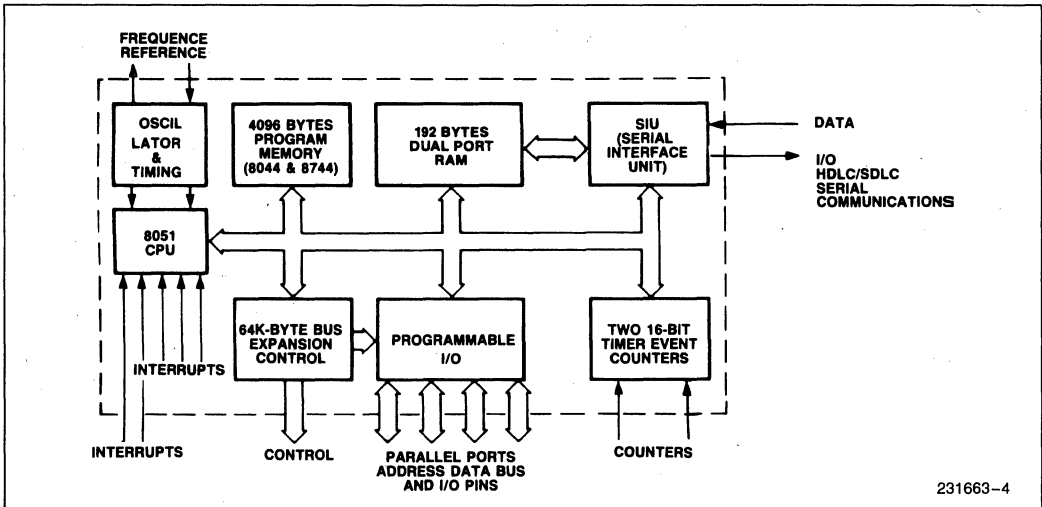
FREQUENCE REFERENCE

OSCIL LATOR & TIMING

4096 BYTES PROGRAM MEMORY (8044 & 8744)

192 BYTES DUAL PORT RAM

SIU (SERIAL INTERFACE UNIT)

DATA

I/O HDLC/SDLC SERIAL COMMUNICATIONS

8051 CPU

INTERRUPTS

64K-BYTE BUS EXPANSION CONTROL

PROGRAMMABLE I/O

TWO 16-BIT TIMER EVENT COUNTERS

INTERRUPTS

CONTROL

PARALLEL PORTS ADDRESS DATA BUS AND I/O PINS

COUNTERS

231663–4